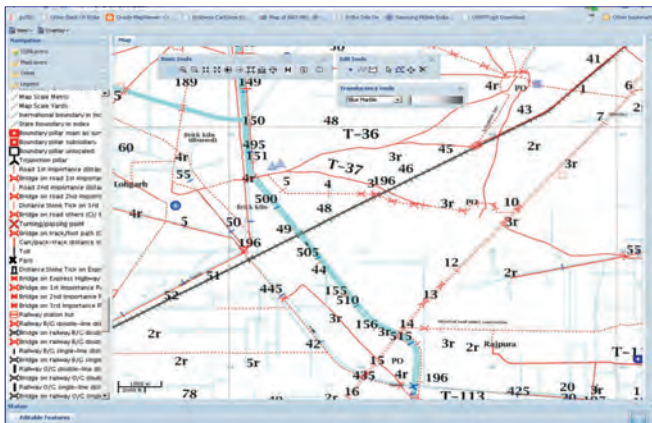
Other Bookmarks

Navigation
Map
Basic tools
Edit tools
Transparency tools
Blue Marble

Map Scale Metro
Map Scale Yards
International boundary in line
State boundary in index
Boundary pillar main wi sur
Boundary pillar subsidiary
Boundary pillar unlocated
Trijunction pillar
Road 1st importance (Bitu
Road 2nd importance (Bitu
Bridge on road 2nd importa
Distance Stone Tick on 1st
Bridge on road others (C) f
Turning/passing point
Bridge on track/foot path (C
Cart/pack-track distance st
Toll
Park
Distance Stone Tick on Expr
Bridge on Express Highway
Bridge on 1st Importance R
Bridge on 2nd Importance R
Bridge on 3rd Importance R
Railway station halt
Railway B/G double-line dis
Bridge on railway B/G doub
Railway B/G single-line dis
Bridge on railway B/G singl
Railway M/G double-line di
Bridge on railway M/G doub
Railway O/C double-line dis
Bridge on railway O/C singl

189
149
150
48
T-36
495
151
Brick kiln (Disused)
Brick kiln
60
4r
55
4r
T-37
5
4
196
3r
46
45
43
4r
PO
41
1
6
7
2r
3r
Lohgarh
4r
5
50
500
48
3r
PO
10
3r
196
49
505
44
51
52
445
155
510
12
13
2r
55
2r
42
156
3r
515
14
2r
3r
2r
Rajpura
T-1
5r
15
PO
435
196
16
78
T-113
425
20
3r
19

Status
Editable Features